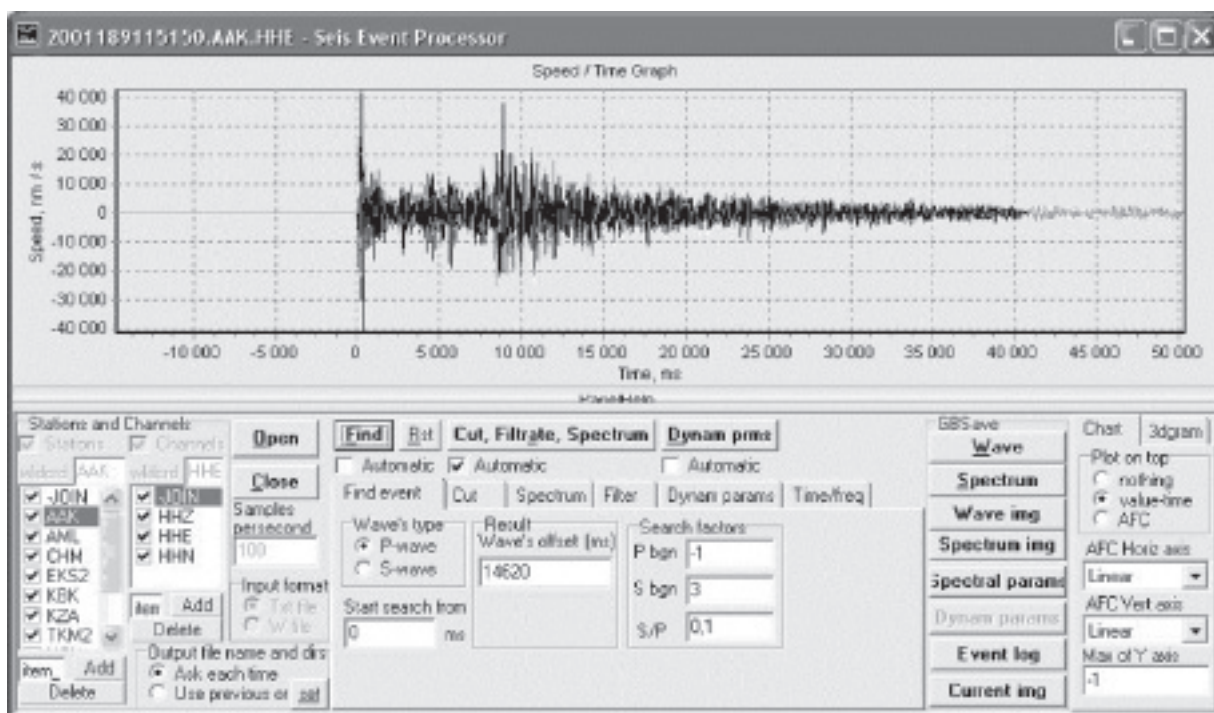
2001189115150.AAK.HHE - Seis Event Processor

Speed / Time Graph

40 000
30 000
20 000
10 000
0
-10 000
-20 000
-30 000
-40 000

Speed, nm / s

-10 000 -5 000 0 5 000 10 000 15 000 20 000 25 000 30 000 35 000 40 000 45 000 50 000

Time, ms

Stations and Channels
Stations
Channels
wildcard AAK
wildcard HHE
-JOIN
AAK
AML
CHM
EKS2
KBK
KZA
TKM2
-JOIN
HHZ
HHE
HHN
item_ Add
Delete
item Add
Delete

Open
Close
Samples persecond
100
Input format
Txt file
W file
Output file name and dir
Ask each time
Use previous or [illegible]

Find Rst Cut, Filtrate, Spectrum Dynam prms
Automatic Automatic Automatic
Find event Cut Spectrum Filter Dynam params Time/freq
Wave's type
P-wave
S-wave
Result
Wave's offset (ms)
14620
Start search from
0 ms
Search factors
P bgn -1
S bgn 3
S/P 0,1

GBSave
Wave
Spectrum
Wave img
Spectrum img
Spectral params
Dynam params
Event log
Current img

Chart 3dgram
Plot on top
nothing
value-time
AFC
AFC Horiz axis
Linear
AFC Vert axis
Linear
Max of Y axis
-1